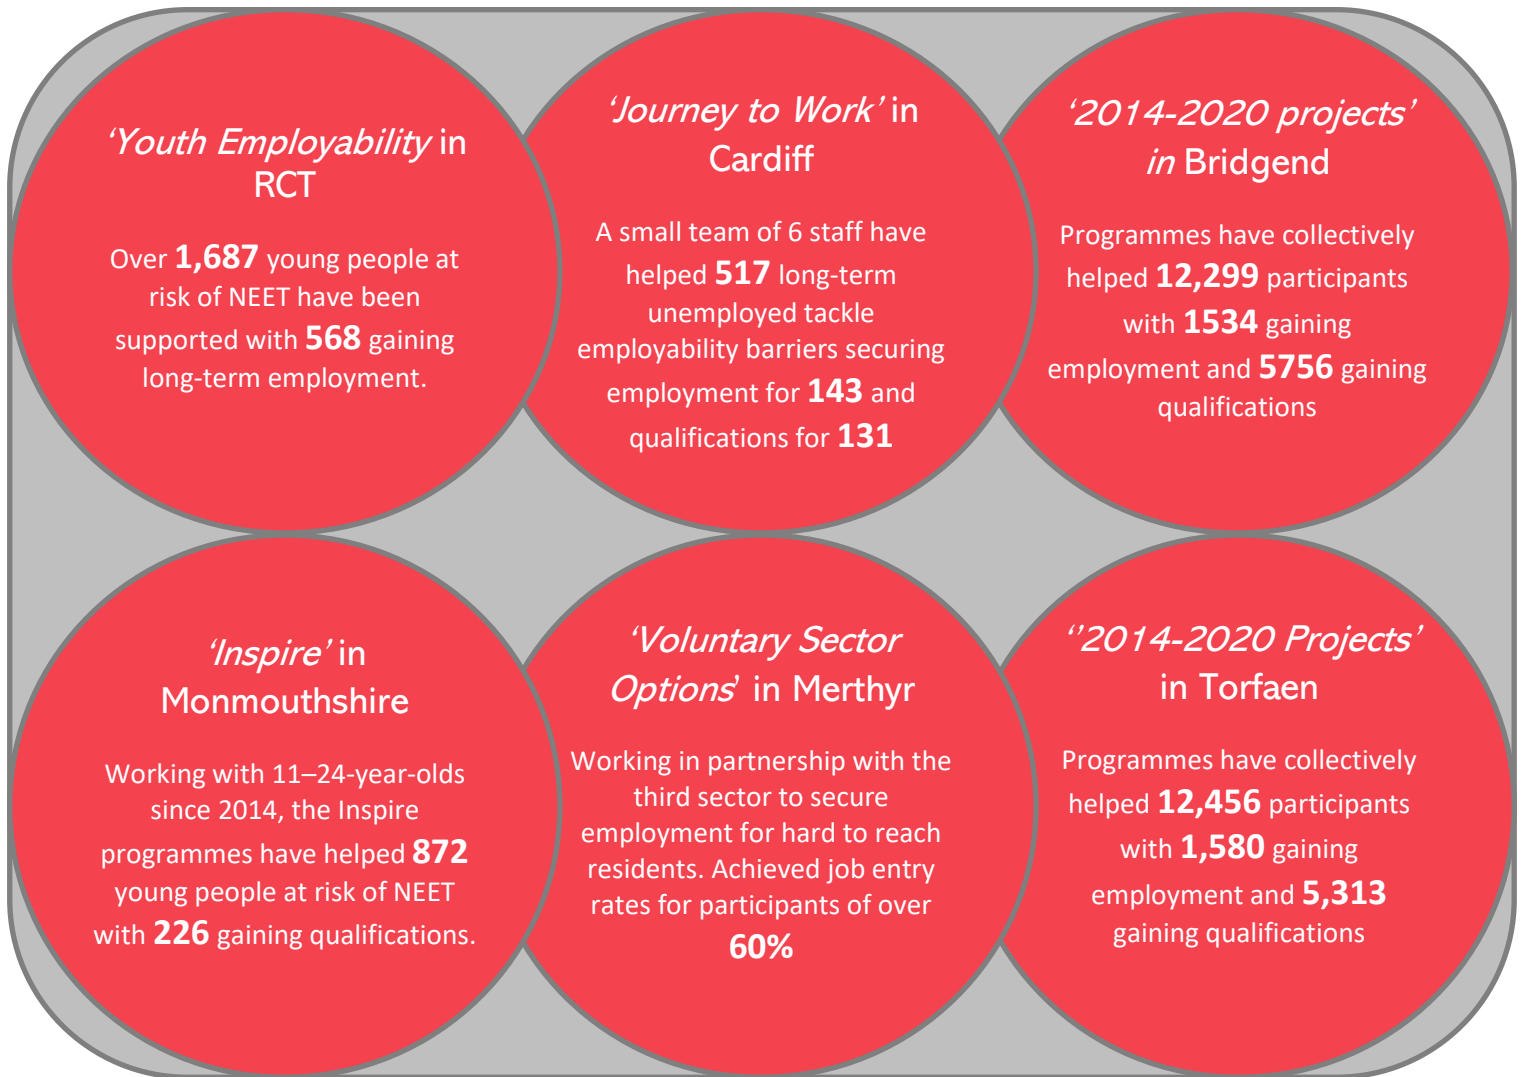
‘Youth Employability in RCT

Over 1,687 young people at risk of NEET have been supported with 568 gaining long-term employment.

‘Journey to Work’ in Cardiff

A small team of 6 staff have helped 517 long-term unemployed tackle employability barriers securing employment for 143 and qualifications for 131

‘2014-2020 projects’ in Bridgend

Programmes have collectively helped 12,299 participants with 1534 gaining employment and 5756 gaining qualifications

‘Inspire’ in Monmouthshire

Working with 11–24-year-olds since 2014, the Inspire programmes have helped 872 young people at risk of NEET with 226 gaining qualifications.

‘Voluntary Sector Options’ in Merthyr

Working in partnership with the third sector to secure employment for hard to reach residents. Achieved job entry rates for participants of over 60%

‘’2014-2020 Projects’ in Torfaen

Programmes have collectively helped 12,456 participants with 1,580 gaining employment and 5,313 gaining qualifications